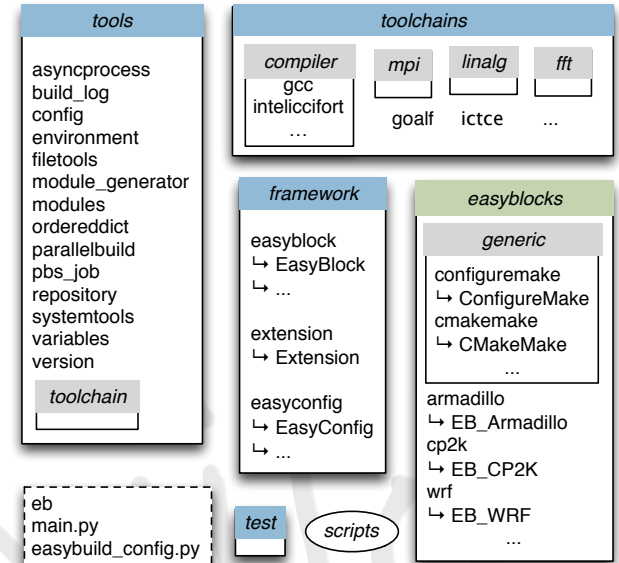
tools

asyncprocess
build_log
config
environment
filetools
module_generator
modules
ordereddict
parallelbuild
pbs_job
repository
systemtools
variables
version

toolchain

toolchains

compiler
gcc
inteliccifort
...

mpi

linalg

fft

goalf ictce ...

framework

easyblock
↳ EasyBlock
↳ ...

extension
↳ Extension

easyconfig
↳ EasyConfig
↳ ...

easyblocks

generic

configuremake
↳ ConfigureMake
cmakemake
↳ CMakeMake
...

armadillo
↳ EB_Armadillo
cp2k
↳ EB_CP2K
wrf
↳ EB_WRF
...

eb
main.py
easybuild_config.py

test

scripts